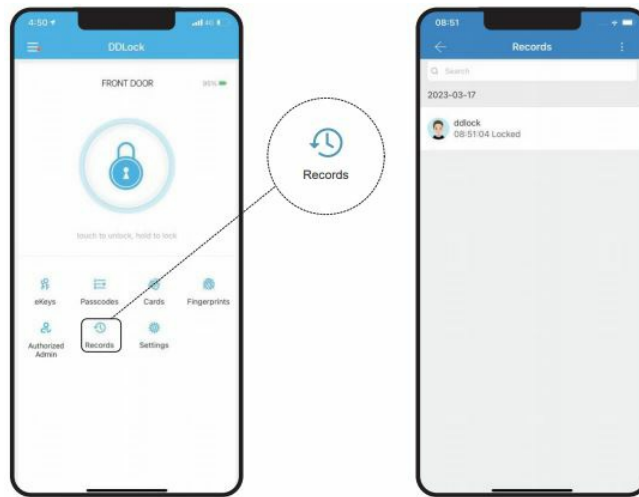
4:50

DDLock

FRONT DOOR

95%

touch to unlock, hold to lock

eKeys

Passcodes

Cards

Fingerprints

Authorized Admin

Records

Settings

Records

08:51

Records

Search

2023-03-17

ddlock
08:51:04 Locked